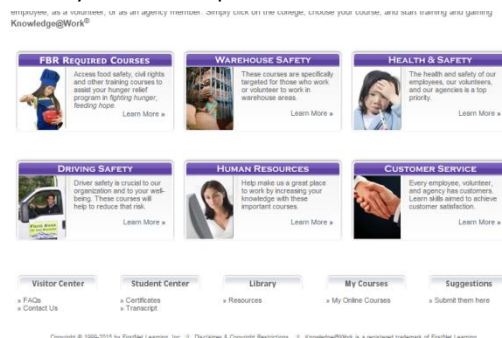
employee, as a volunteer, or as an agency member. Simply click on the college, choose your course, and start training and gaining Knowledge@Work®

FBR REQUIRED COURSES
Access food safety, civil rights and other training courses to assist your hunger relief program in fighting hunger, feeding hope.
Learn More »

WAREHOUSE SAFETY
These courses are specifically targeted for those who work or volunteer to work in warehouse areas.
Learn More »

HEALTH & SAFETY
The health and safety of our employees, our volunteers, and our agencies is a top priority.
Learn More »

DRIVING SAFETY
Driver safety is crucial to our organization and to your well-being. These courses will help to reduce that risk.
Learn More »

HUMAN RESOURCES
Help make us a great place to work by increasing your knowledge with these important courses.
Learn More »

CUSTOMER SERVICE
Every employee, volunteer, and agency has customers. Learn skills aimed to achieve customer satisfaction.
Learn More »

Visitor Center
» FAQs
» Contact Us

Student Center
» Certificates
» Transcript

Library
» Resources

My Courses
» My Online Courses

Suggestions
» Submit them here

Copyright © 1999-2010 by FirstNet Learning, Inc. | Disclaimer & Copyright Restrictions | Knowledge@Work is a registered trademark of FirstNet Learning